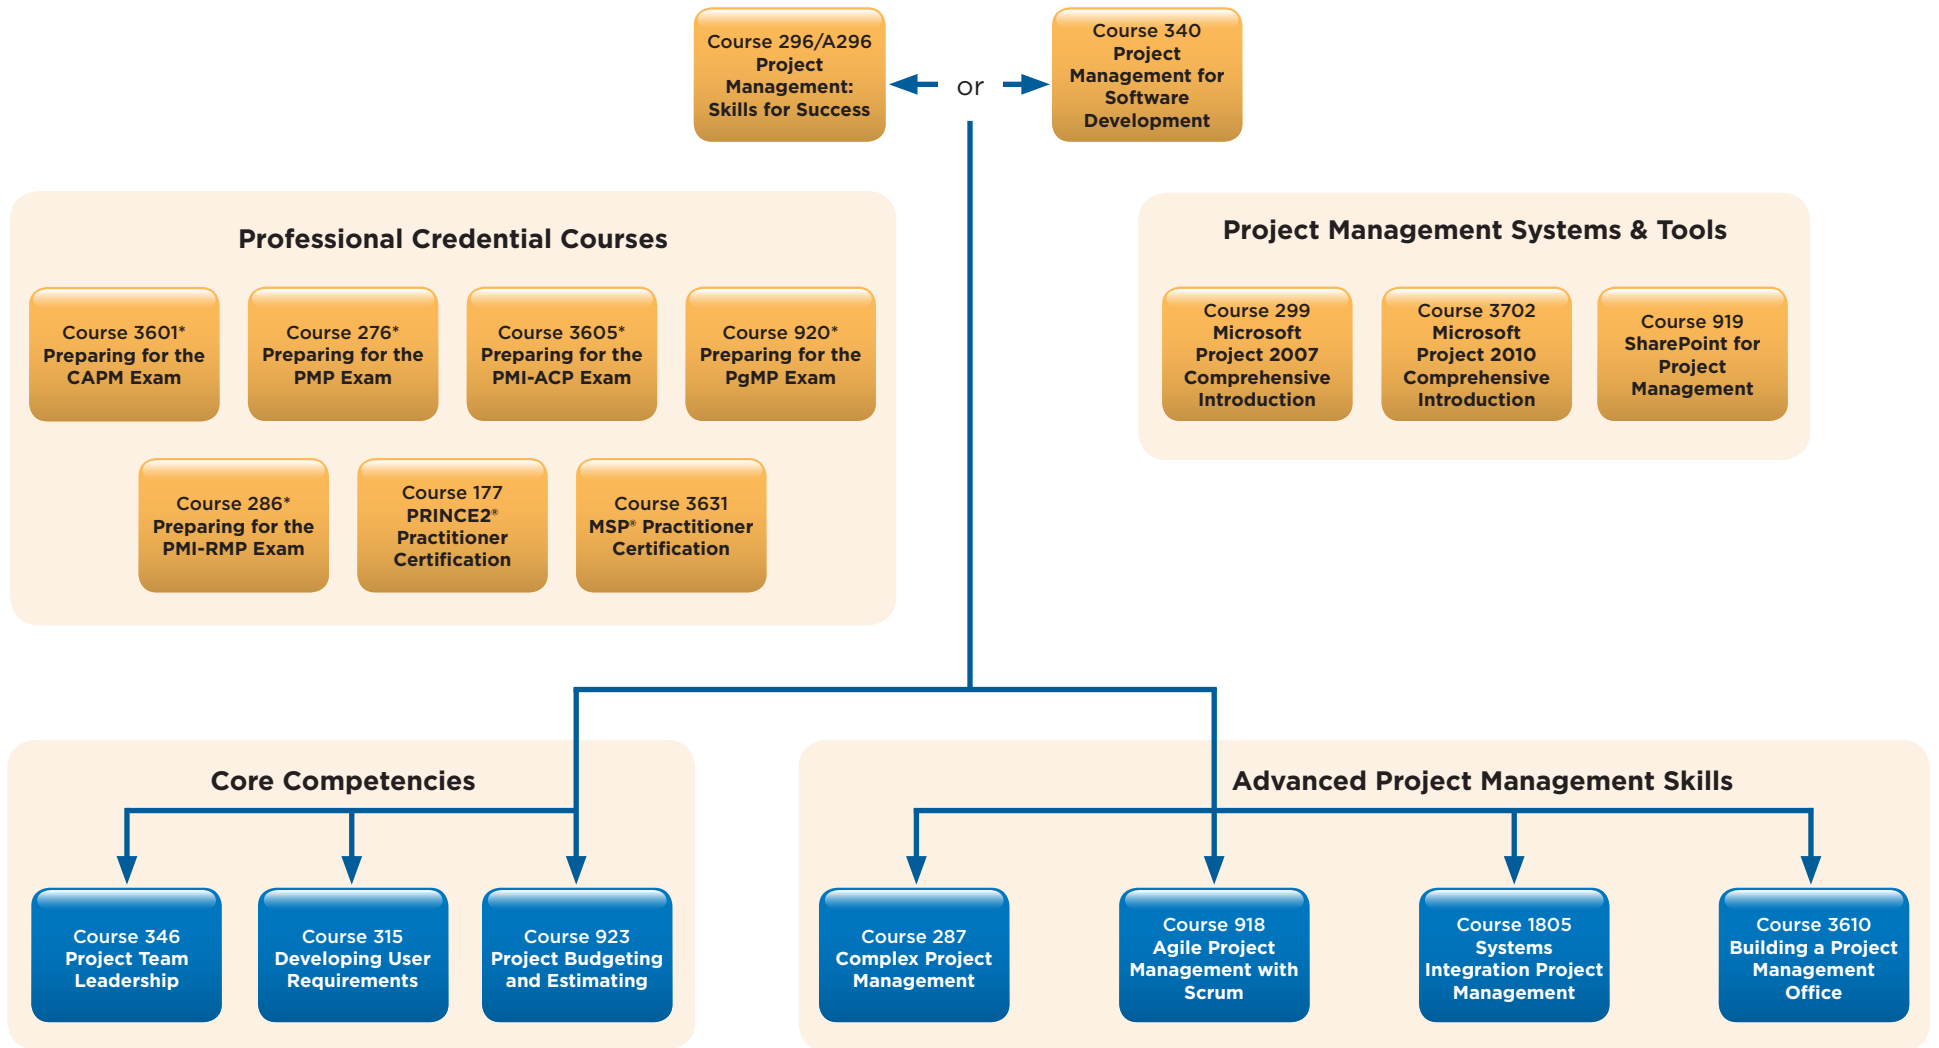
Course 296/A296 Project Management: Skills for Success

or

Course 340 Project Management for Software Development

Professional Credential Courses

Course 3601* Preparing for the CAPM Exam

Course 276* Preparing for the PMP Exam

Course 3605* Preparing for the PMI-ACP Exam

Course 920* Preparing for the PgMP Exam

Course 286* Preparing for the PMI-RMP Exam

Course 177 PRINCE2® Practitioner Certification

Course 3631 MSP® Practitioner Certification

Project Management Systems & Tools

Course 299 Microsoft Project 2007 Comprehensive Introduction

Course 3702 Microsoft Project 2010 Comprehensive Introduction

Course 919 SharePoint for Project Management

Core Competencies

Course 346 Project Team Leadership

Course 315 Developing User Requirements

Course 923 Project Budgeting and Estimating

Advanced Project Management Skills

Course 287 Complex Project Management

Course 918 Agile Project Management with Scrum

Course 1805 Systems Integration Project Management

Course 3610 Building a Project Management Office